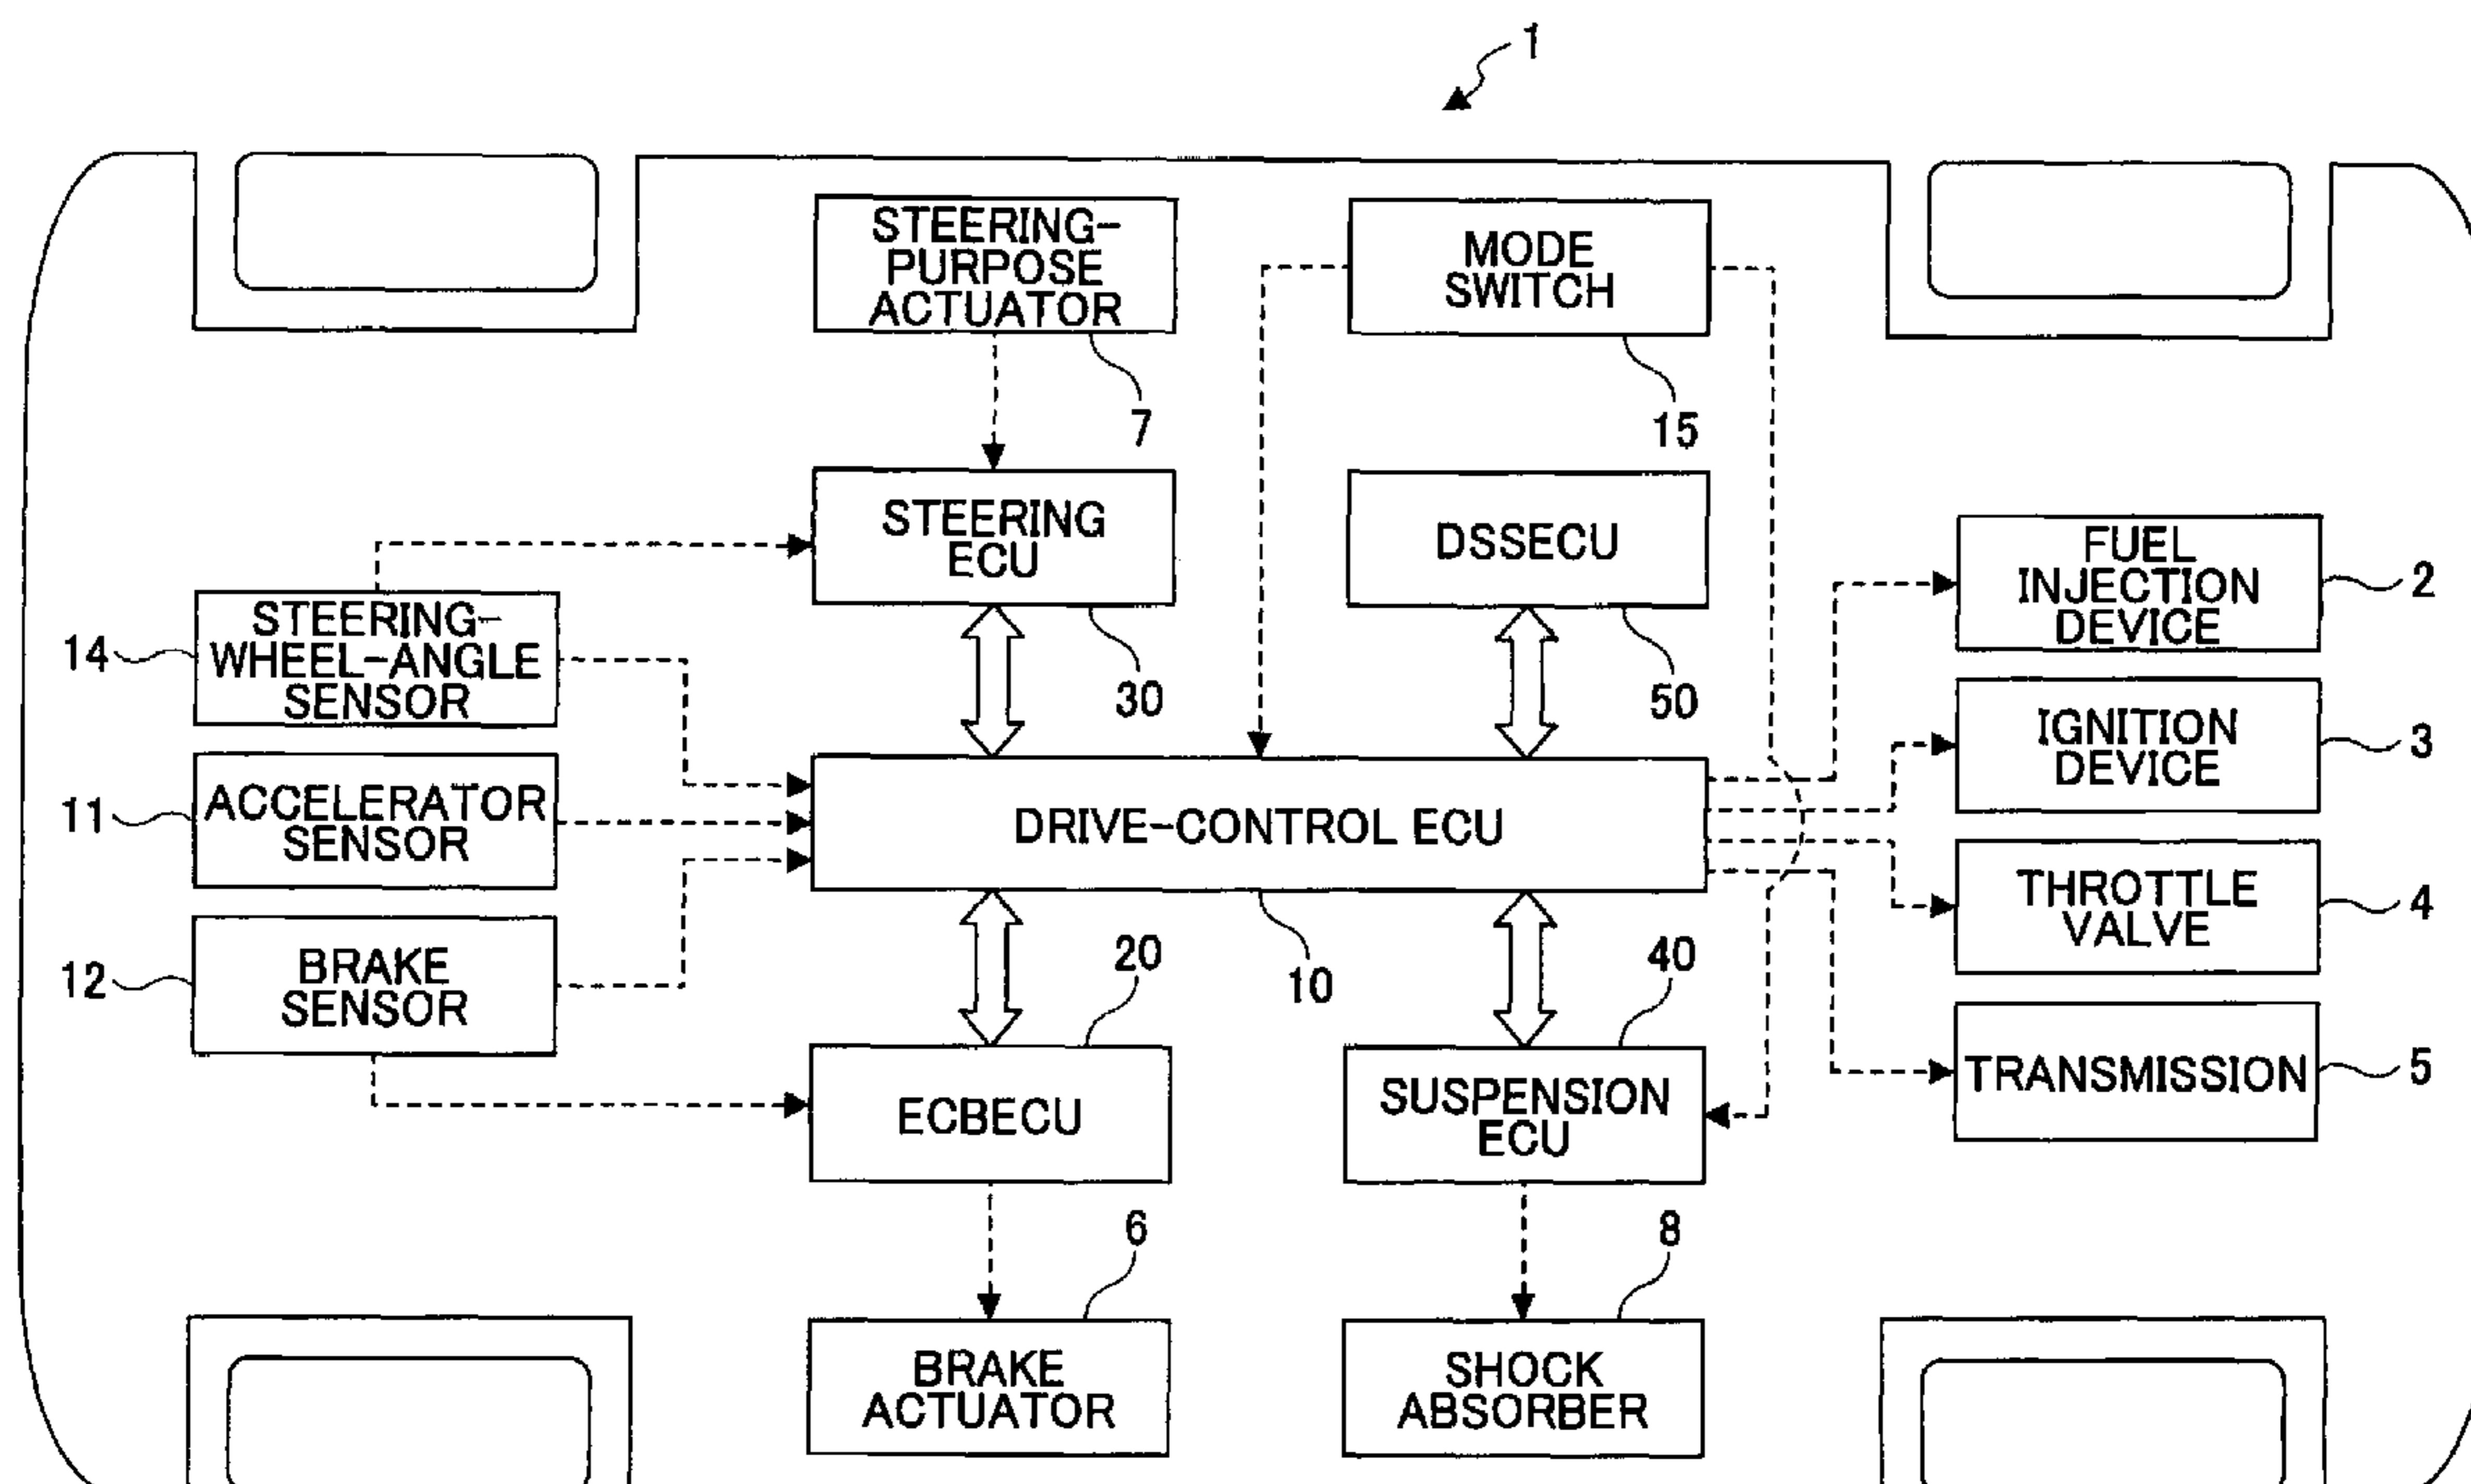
1

STEERING-PURPOSE ACTUATOR

7

MODE SWITCH

15

STEERING ECU

30

DSSECU

50

FUEL INJECTION DEVICE

2

14

STEERING-WHEEL-ANGLE SENSOR

IGNITION DEVICE

3

11

ACCELERATOR SENSOR

DRIVE-CONTROL ECU

THROTTLE VALVE

4

12

BRAKE SENSOR

20

10

40

TRANSMISSION

5

ECBECU

SUSPENSION ECU

6

8

BRAKE ACTUATOR

SHOCK ABSORBER